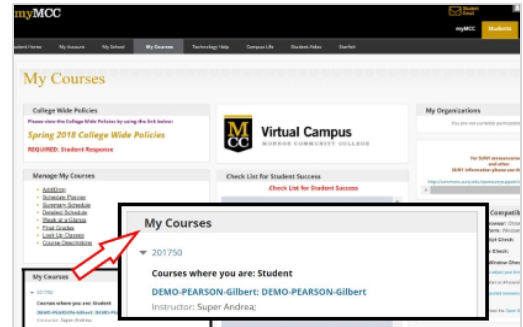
myMCC

Student Email

myMCC Students

Student Home My Account My School My Courses Technology Help Campus Life Student Alerts StarFish

My Courses

College Wide Policies

Please view the College Wide Policies by using the link below:

Spring 2018 College Wide Policies

REQUIRED: Student Response

MCC Virtual Campus

MONROE COMMUNITY COLLEGE

My Organizations

You are not currently participating

Manage My Courses

- Add/Drop
- Schedule Planner
- Summary Schedule
- Detailed Schedule
- Week at a Glance
- Final Grades
- Look Up Classes
- Course Descriptions

Check List for Student Success

Check List for Student Success

For SUNY announcements and other SUNY information please see the

My Courses

201750

Courses where you are: Student

DEMO-PEARSON-Gilbert: DEMO-PEARSON-Gilbert

Instructor: Super Andrea;

My Courses

201750

Courses where you are: Student

DEMO-PEARSON-Gilbert: DEMO-PE

Instructor: Super Andrea;

Compatib

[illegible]